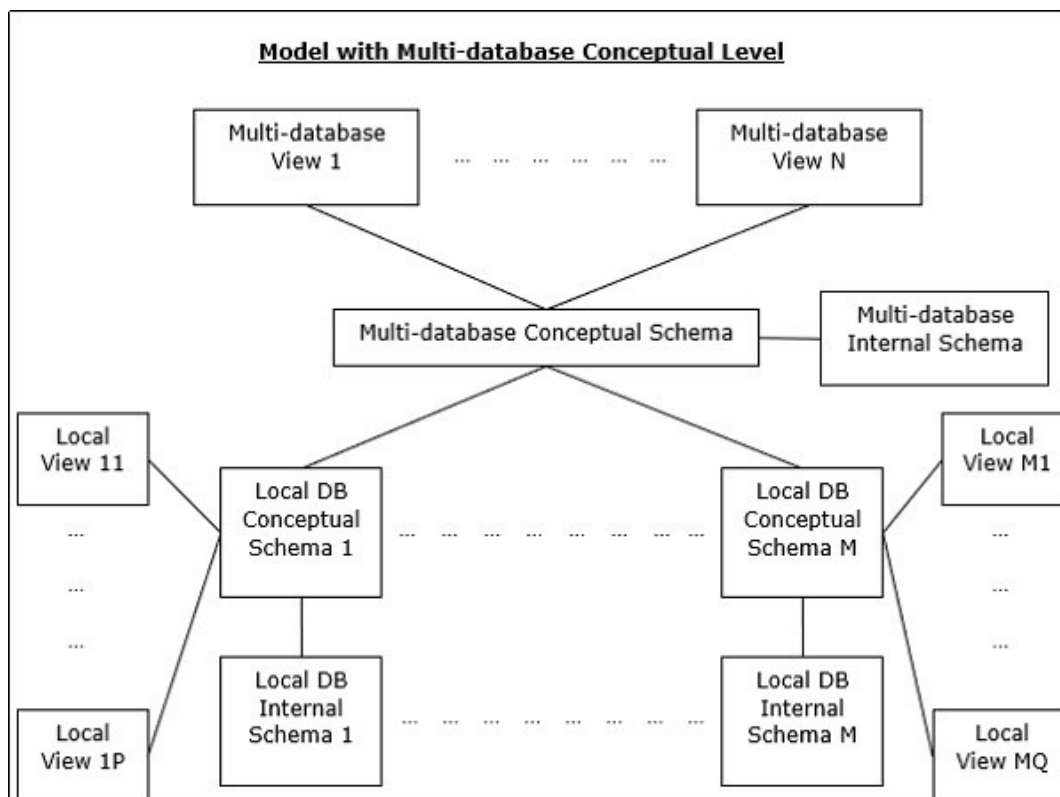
Model with Multi-database Conceptual Level

Multi-database View 1

... ... ... ... ...

Multi-database View N

Multi-database Conceptual Schema

Multi-database Internal Schema

Local View 11

...

...

...

Local View 1P

Local DB Conceptual Schema 1

... ... ... ... ... ... ... ...

Local DB Conceptual Schema M

Local View M1

...

...

...

Local View MQ

Local DB Internal Schema 1

... ... ... ... ... ... ...

Local DB Internal Schema M